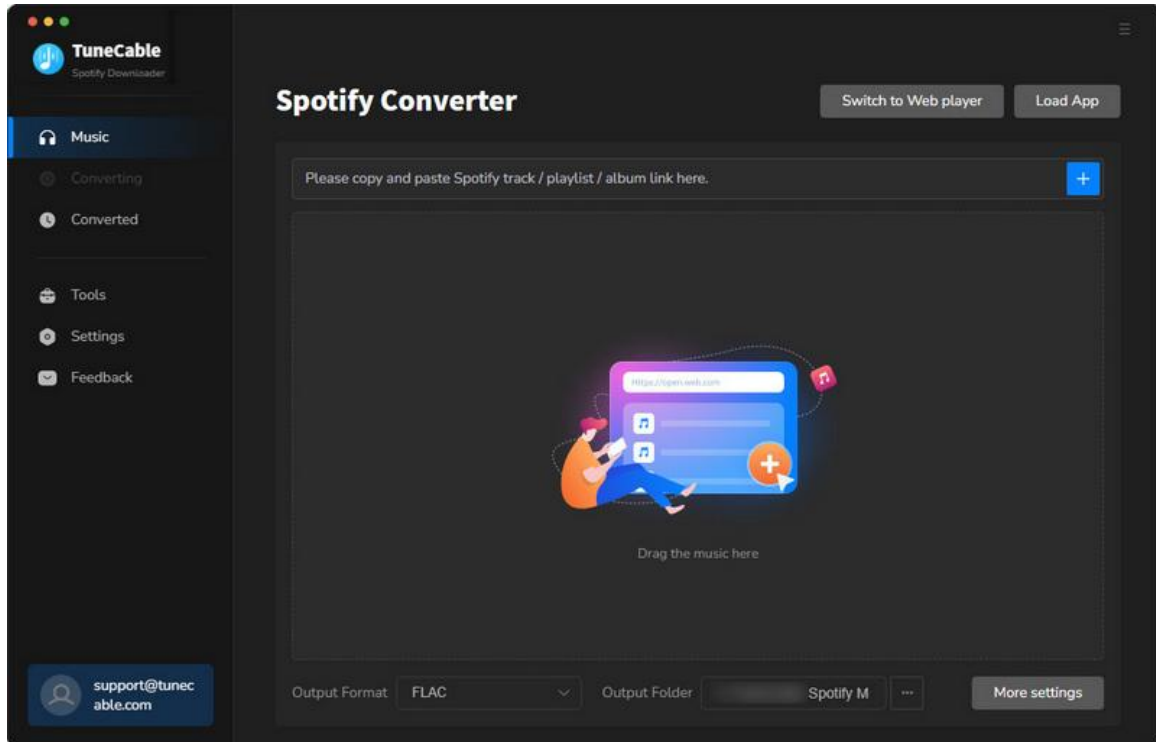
TuneCable
Spotify Downloader

Music
Converting
Converted

Tools
Settings
Feedback

support@tunecable.com

Spotify Converter

Switch to Web player
Load App

Please copy and paste Spotify track / playlist / album link here.
+

https://open.web.com

Drag the music here

Output Format FLAC
Output Folder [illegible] Spotify M ...
More settings